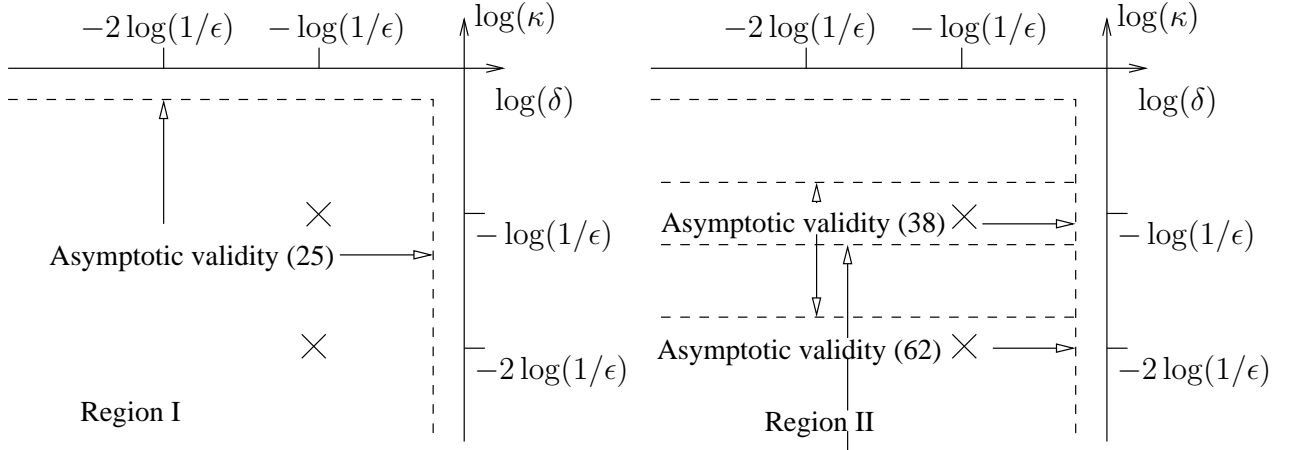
$-2\log(1/\epsilon)$ $-\log(1/\epsilon)$ $\log(\kappa)$

$\log(\delta)$

$-\log(1/\epsilon)$

Asymptotic validity (25)

$-2\log(1/\epsilon)$

Region I

$-2\log(1/\epsilon)$ $-\log(1/\epsilon)$ $\log(\kappa)$

$\log(\delta)$

Asymptotic validity (38)

$-\log(1/\epsilon)$

Asymptotic validity (62)

$-2\log(1/\epsilon)$

Region II